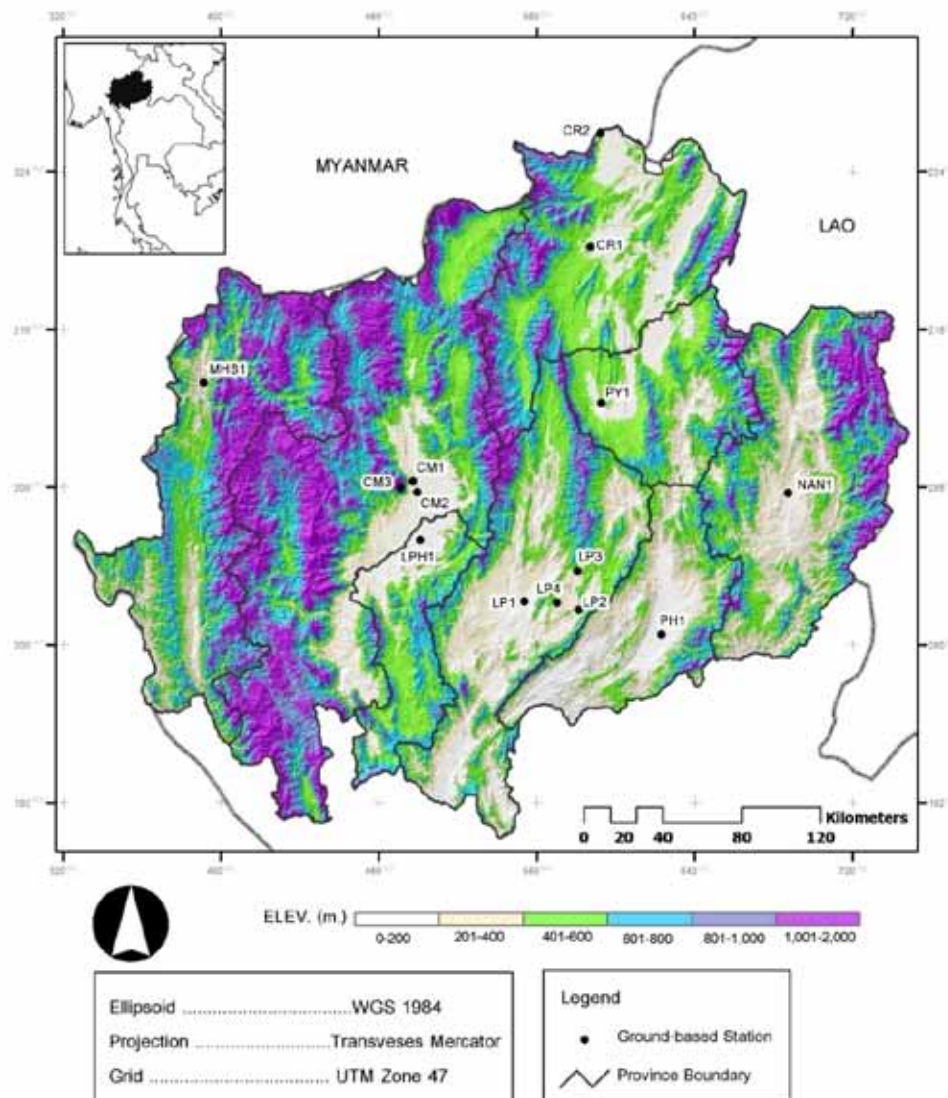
MYANMAR

LAO

CR2

CR1

PY1

MHS1

CM1

CM3

CM2

NAN1

LPH1

LP3

LP1

LP4

LP2

PH1

0 20 40 80 120 Kilometers

ELEV. (m.)

0-200

201-400

401-600

601-800

801-1,000

1,001-2,000

Ellipsoid .............................WGS 1984

Projection .......................Transveses Mercator

Grid ........................... UTM Zone 47

Legend

Ground-based Station

Province Boundary